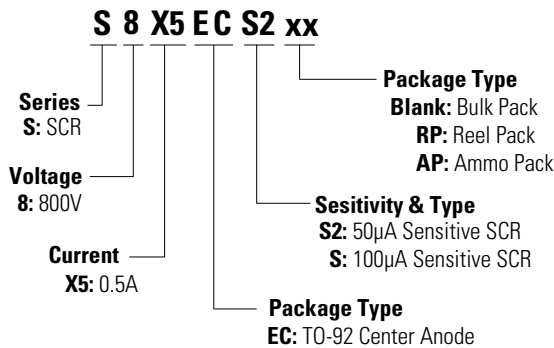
S 8 X5 E C S2 xx

Package Type
Blank: Bulk Pack
RP: Reel Pack
AP: Ammo Pack

Series
S: SCR

Voltage
8: 800V

Sesitivity & Type
S2: 50μA Sensitive SCR
S: 100μA Sensitive SCR

Current
X5: 0.5A

Package Type
EC: TO-92 Center Anode